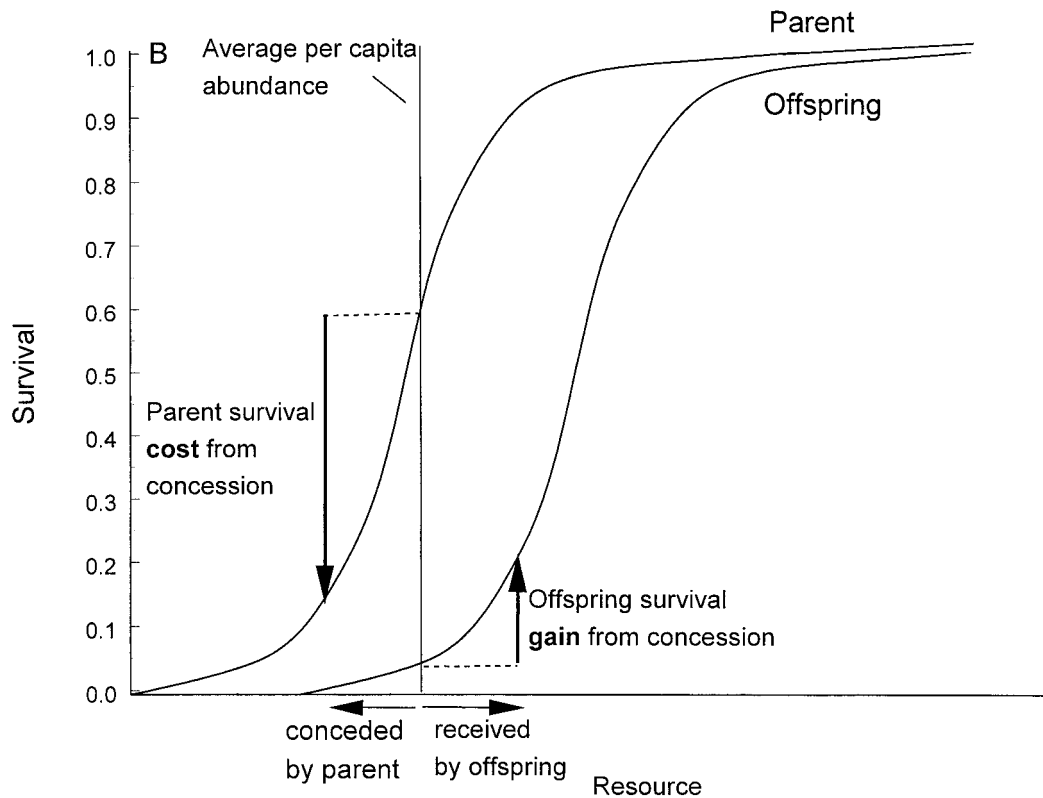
B

Average per capita abundance

Parent

Offspring

1.0
0.9
0.8
0.7
0.6
0.5
0.4
0.3
0.2
0.1
0.0

Survival

Parent survival **cost** from concession

Offspring survival **gain** from concession

conceded by parent

received by offspring

Resource